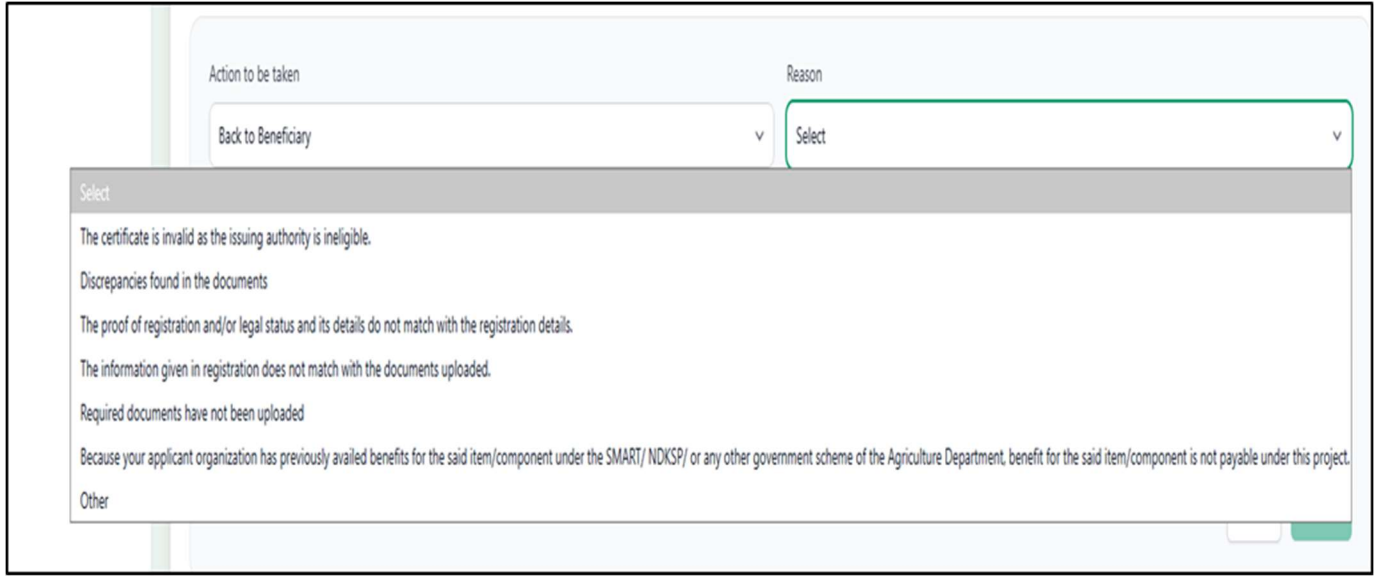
Action to be taken

Back to Beneficiary

Reason

Select

Select

The certificate is invalid as the issuing authority is ineligible.

Discrepancies found in the documents

The proof of registration and/or legal status and its details do not match with the registration details.

The information given in registration does not match with the documents uploaded.

Required documents have not been uploaded

Because your applicant organization has previously availed benefits for the said item/component under the SMART/ NDKSP/ or any other government scheme of the Agriculture Department, benefit for the said item/component is not payable under this project.

Other